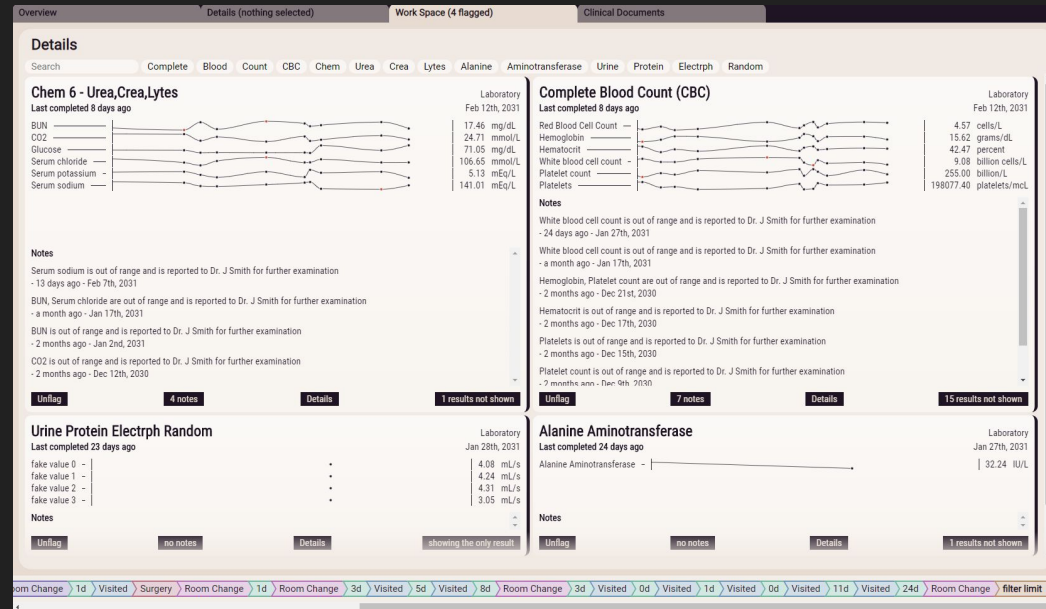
Overview | Details (nothing selected) | Work Space (4 flagged) | Clinical Documents

Details

Search

Complete Blood Count CBC Chem Urea Crea Lytes Alanine Aminotransferase Urine Protein Electrph Random

Chem 6 - Urea,Crea,Lytes
Laboratory
Last completed 8 days ago
Feb 12th, 2031

BUN | 17.46 mg/dL
CO2 | 24.71 mmol/L
Glucose | 71.05 mg/dL
Serum chloride | 106.65 mmol/L
Serum potassium | 5.13 mEq/L
Serum sodium | 141.01 mEq/L

Notes

Serum sodium is out of range and is reported to Dr. J Smith for further examination
- 13 days ago - Feb 7th, 2031

BUN, Serum chloride are out of range and is reported to Dr. J Smith for further examination
- a month ago - Jan 17th, 2031

BUN is out of range and is reported to Dr. J Smith for further examination
- 2 months ago - Jan 2nd, 2031

CO2 is out of range and is reported to Dr. J Smith for further examination
- 2 months ago - Dec 12th, 2030

Unflag | 4 notes | Details | 1 results not shown

Complete Blood Count (CBC)
Laboratory
Last completed 8 days ago
Feb 12th, 2031

Red Blood Cell Count | 4.57 cells/L
Hemoglobin | 15.62 grams/dL
Hematocrit | 42.47 percent
White blood cell count | 9.08 billion cells/L
Platelet count | 255.00 billion/L
Platelets | 198077.40 platelets/mcL

Notes

White blood cell count is out of range and is reported to Dr. J Smith for further examination
- 24 days ago - Jan 27th, 2031

White blood cell count is out of range and is reported to Dr. J Smith for further examination
- a month ago - Jan 17th, 2031

Hemoglobin, Platelet count are out of range and is reported to Dr. J Smith for further examination
- 2 months ago - Dec 21st, 2030

Hematocrit is out of range and is reported to Dr. J Smith for further examination
- 2 months ago - Dec 17th, 2030

Platelets is out of range and is reported to Dr. J Smith for further examination
- 2 months ago - Dec 15th, 2030

Platelet count is out of range and is reported to Dr. J Smith for further examination
- 2 months ago - Dec 9th, 2030

Unflag | 7 notes | Details | 15 results not shown

Urine Protein Electrph Random
Laboratory
Last completed 23 days ago
Jan 28th, 2031

fake value 0 | 4.08 mL/s
fake value 1 | 4.24 mL/s
fake value 2 | 4.31 mL/s
fake value 3 | 3.05 mL/s

Notes

Unflag | no notes | Details | showing the only result

Alanine Aminotransferase
Laboratory
Last completed 24 days ago
Jan 27th, 2031

Alanine Aminotransferase | 32.24 IU/L

Notes

Unflag | no notes | Details | 1 results not shown

oom Change 1d Visited Surgery Room Change 1d Room Change 3d Visited 5d Visited 8d Room Change 3d Visited 0d Visited 1d Visited 0d Visited 11d Visited 24d Room Change filter limit